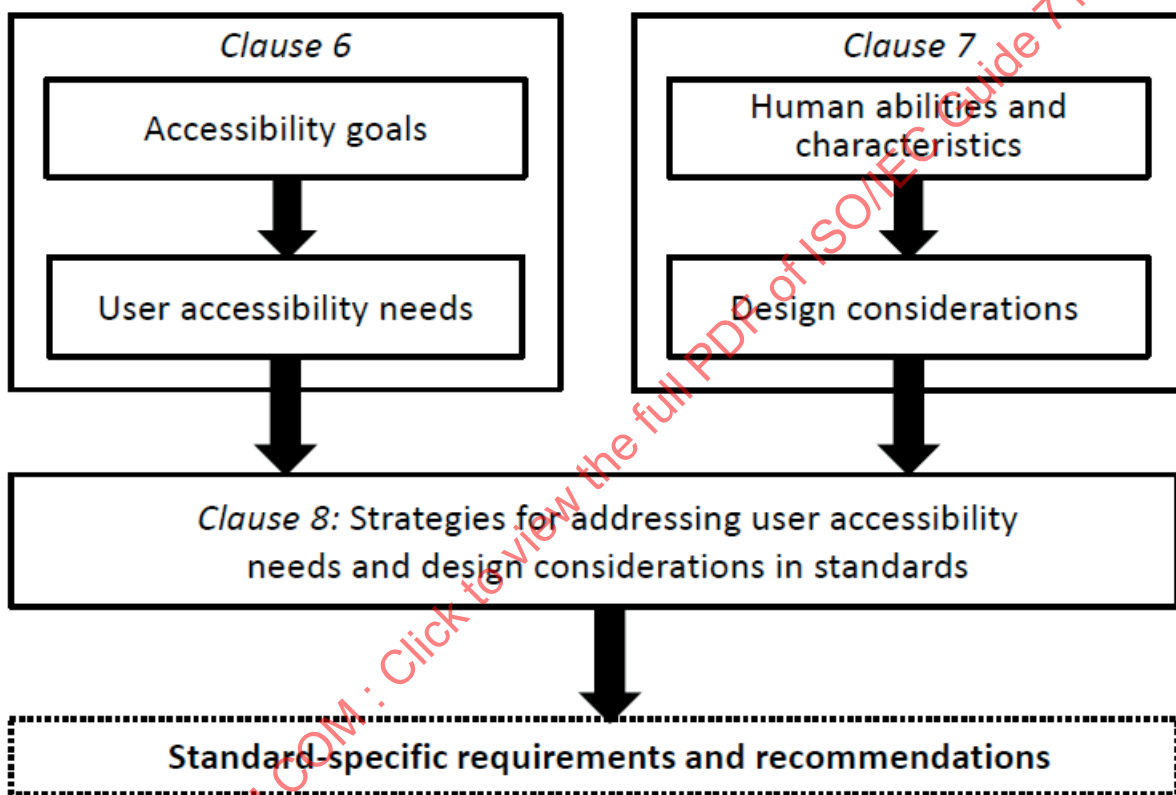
*Clause 6*

Accessibility goals

User accessibility needs

*Clause 7*

Human abilities and characteristics

Design considerations

*Clause 8:* Strategies for addressing user accessibility needs and design considerations in standards

**Standard-specific requirements and recommendations**

.COM : Click to view the full PDF of ISO/IEC Guide 7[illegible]